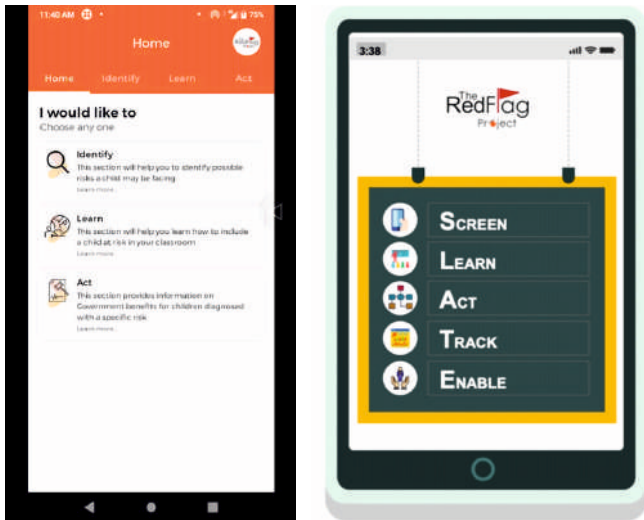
11:40 AM 75%

Home

Home Identify Learn Act

I would like to
Choose any one

Identify
This section will help you to identify possible risks a child may be facing
Learn more

Learn
This section will help you learn how to include a child at risk in your classroom
Learn more

Act
This section provides information on Government benefits for children diagnosed with a specific risk
Learn more

3:38

The RedFlag Project

SCREEN
LEARN
ACT
TRACK
ENABLE